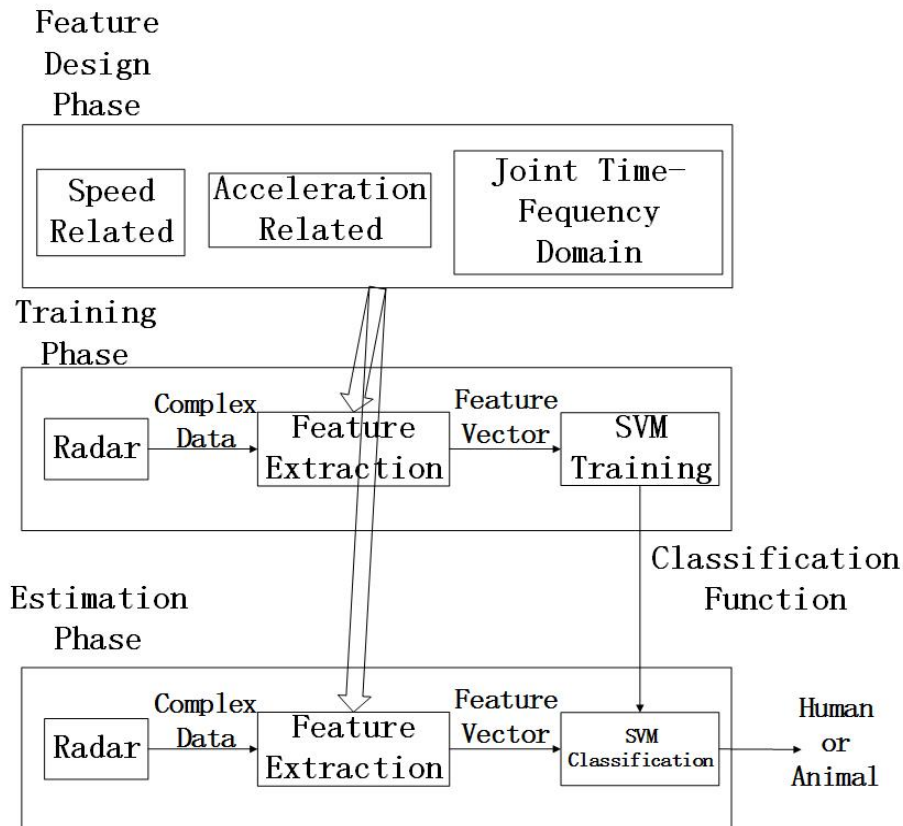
Feature Design Phase

Speed Related

Acceleration Related

Joint Time-Fequency Domain

Training Phase

Radar

Complex Data

Feature Extraction

Feature Vector

SVM Training

Classification Function

Estimation Phase

Radar

Complex Data

Feature Extraction

Feature Vector

SVM Classification

Human or Animal